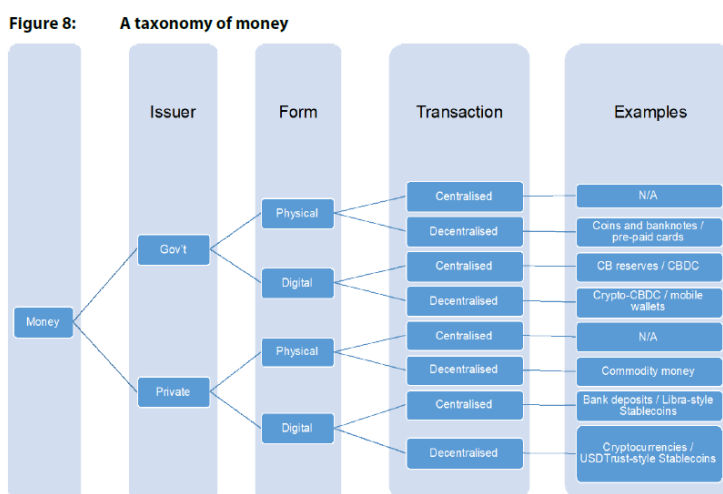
Figure 8: A taxonomy of money

Issuer

Form

Transaction

Examples

Money

Gov't

Private

Physical

Digital

Physical

Digital

Centralised

Decentralised

Centralised

Decentralised

Centralised

Decentralised

Centralised

Decentralised

N/A

Coins and banknotes / pre-paid cards

CB reserves / CBDC

Crypto-CBDC / mobile wallets

N/A

Commodity money

Bank deposits / Libra-style Stablecoins

Cryptocurrencies / USDTrust-style Stablecoins